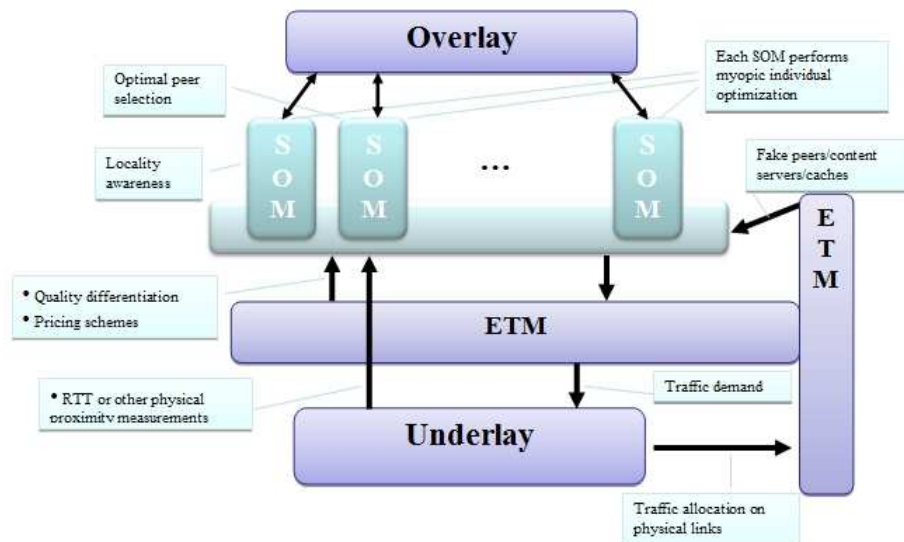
Overlay

Optimal peer selection

Each SOM performs myopic individual optimization

Locality awareness

S O M

S O M

...

S O M

Fake peers/content servers/caches

E T M

• Quality differentiation
• Pricing schemes

ETM

• RTT or other physical proximity measurements

Traffic demand

Underlay

Traffic allocation on physical links